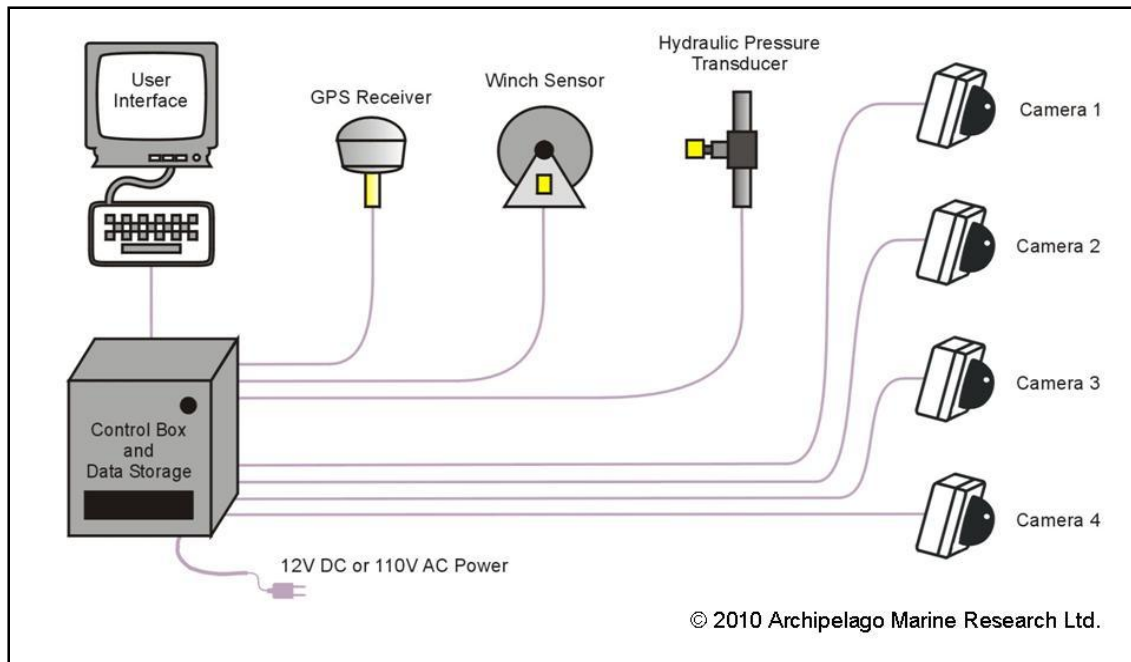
User Interface

GPS Receiver

Winch Sensor

Hydraulic Pressure Transducer

Camera 1

Camera 2

Camera 3

Camera 4

Control Box and Data Storage

12V DC or 110V AC Power

© 2010 Archipelago Marine Research Ltd.